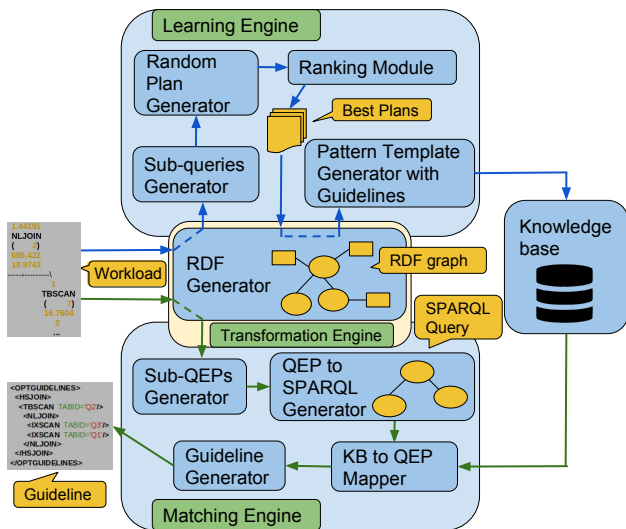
Learning Engine

Random Plan Generator

Ranking Module

Best Plans

Sub-queries Generator

Pattern Template Generator with Guidelines

Knowledge base

1.44191
NLJOIN
( 2)
685.422
18.9743

TBSCAN
( 7)
16.7604
2
...

Workload

RDF Generator

RDF graph

Transformation Engine

SPARQL Query

Sub-QEPs Generator

QEP to SPARQL Generator

<OPTGUIDELINES>
<HSJOIN>
<TBSCAN TABID='Q2'/>
<NLJOIN>
<IXSCAN TABID='Q3'/>
<IXSCAN TABID='Q1'/>
</NLJOIN>
</HSJOIN>
</OPTGUIDELINES>

Guideline Generator

KB to QEP Mapper

Guideline

Matching Engine